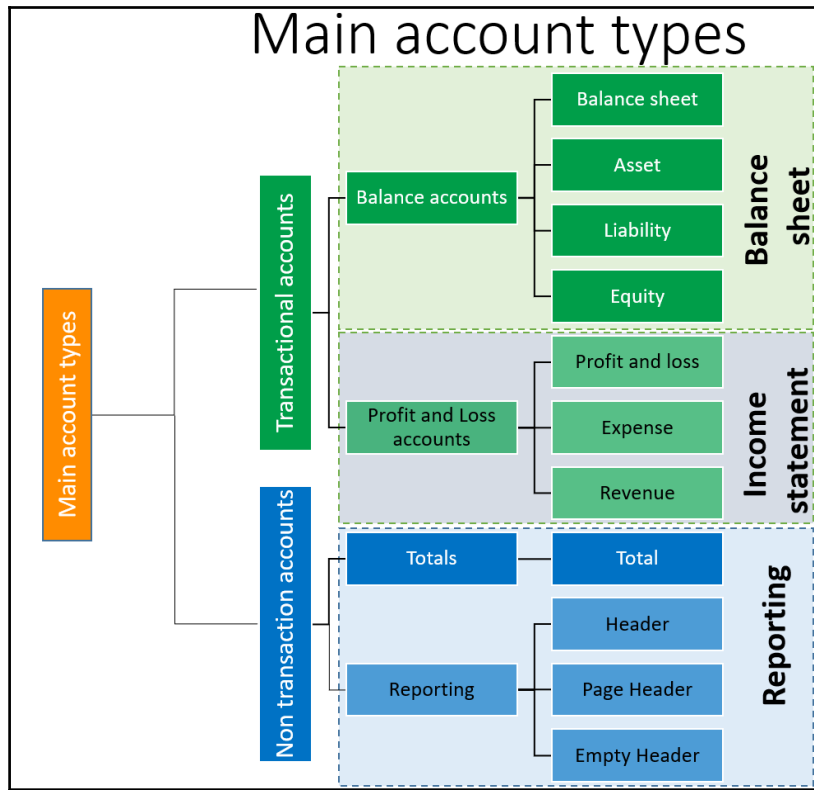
Main account types

Main account types

Transactional accounts

Balance accounts

Balance sheet

Asset

Liability

Equity

Balance sheet

Profit and Loss accounts

Profit and loss

Expense

Revenue

Income statement

Non transaction accounts

Totals

Total

Reporting

Header

Page Header

Empty Header

Reporting